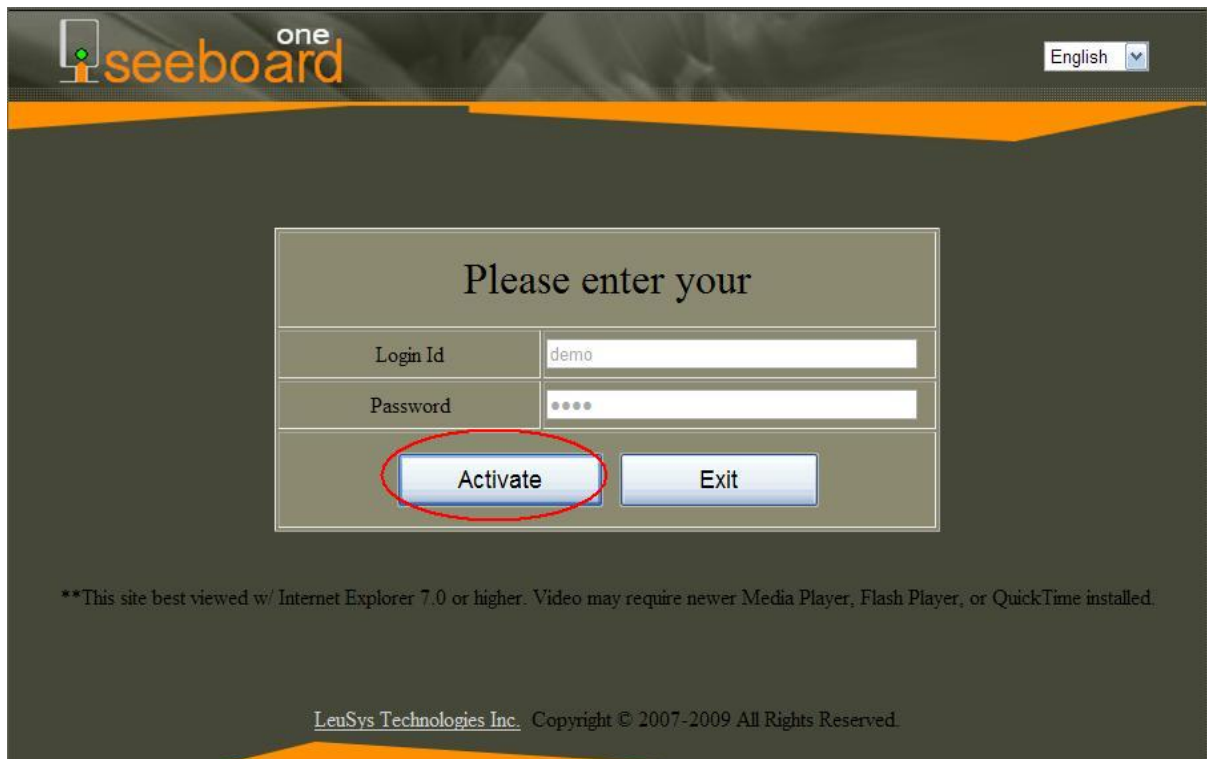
iseeboard one

English

Please enter your

| Login Id | demo |
|---|---|
| Password | ●●●● |

Activate Exit

**This site best viewed w/ Internet Explorer 7.0 or higher. Video may require newer Media Player, Flash Player, or QuickTime installed.

LeuSys Technologies Inc. Copyright © 2007-2009 All Rights Reserved.